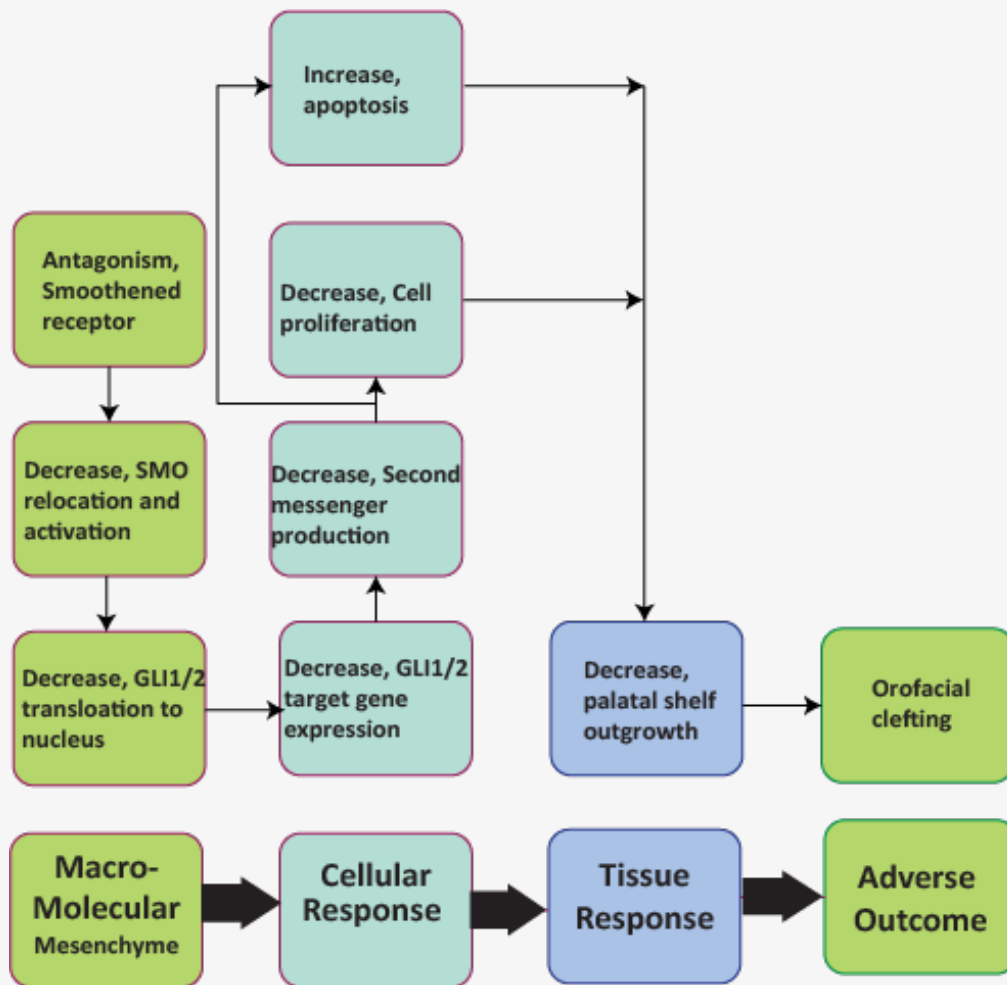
Increase, apoptosis

Antagonism, Smoothened receptor

Decrease, Cell proliferation

Decrease, SMO relocation and activation

Decrease, Second messenger production

Decrease, GLI1/2 translocation to nucleus

Decrease, GLI1/2 target gene expression

Decrease, palatal shelf outgrowth

Orofacial clefting

Macro-Molecular Mesenchyme

Cellular Response

Tissue Response

Adverse Outcome